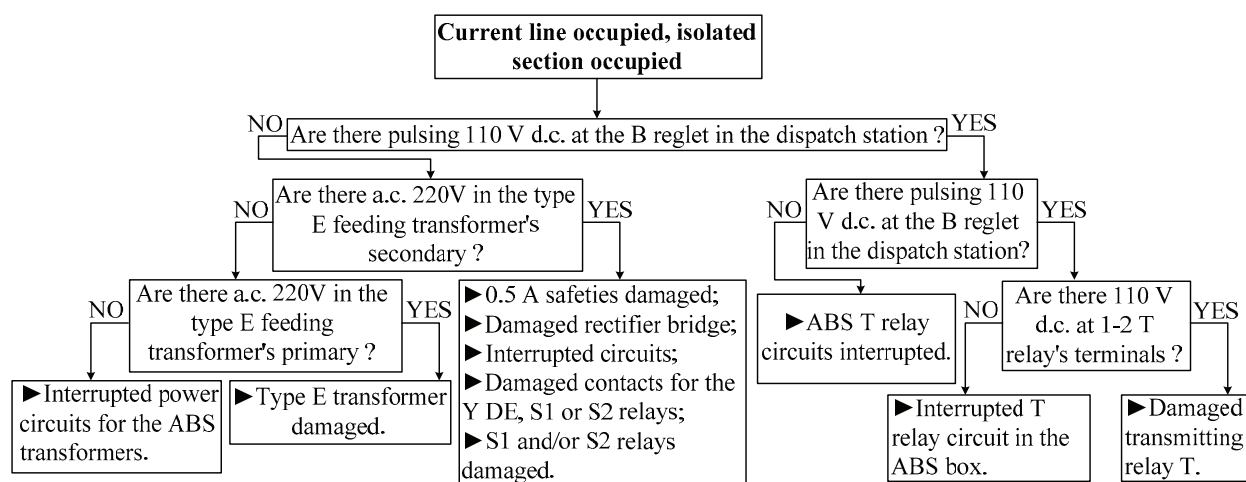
Current line occupied, isolated section occupied

NO

Are there pulsing 110 V d.c. at the B reglet in the dispatch station ?

YES

NO

Are there a.c. 220V in the type E feeding transformer's secondary ?

YES

NO

Are there a.c. 220V in the type E feeding transformer's primary ?

YES

►Interrupted power circuits for the ABS transformers.

►Type E transformer damaged.

►0.5 A safeties damaged;
►Damaged rectifier bridge;
►Interrupted circuits;
►Damaged contacts for the Y DE, S1 or S2 relays;
►S1 and/or S2 relays damaged.

NO

Are there pulsing 110 V d.c. at the B reglet in the dispatch station?

YES

►ABS T relay circuits interrupted.

NO

Are there 110 V d.c. at 1-2 T relay's terminals ?

YES

►Interrupted T relay circuit in the ABS box.

►Damaged transmitting relay T.